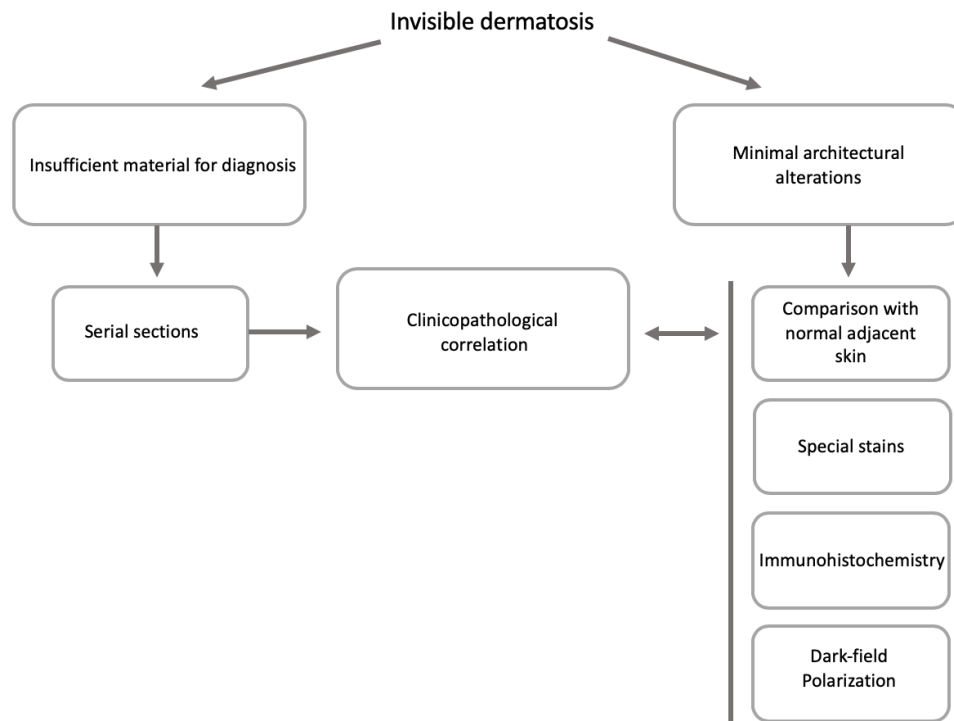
Invisible dermatosis

Insufficient material for diagnosis

Minimal architectural alterations

Serial sections

Clinicopathological correlation

Comparison with normal adjacent skin

Special stains

Immunohistochemistry

Dark-field
Polarization